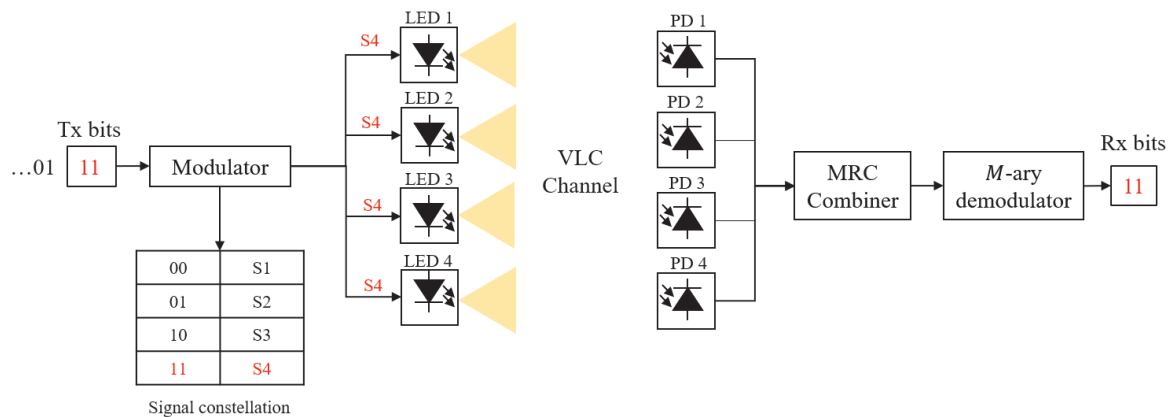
Tx bits

…01 11

Modulator

S4
LED 1

S4
LED 2

S4
LED 3

S4
LED 4

| 00 | S1 |
|---|---|
| 01 | S2 |
| 10 | S3 |
| 11 | S4 |

Signal constellation

VLC Channel

PD 1

PD 2

PD 3

PD 4

MRC Combiner

$M$-ary demodulator

Rx bits

11